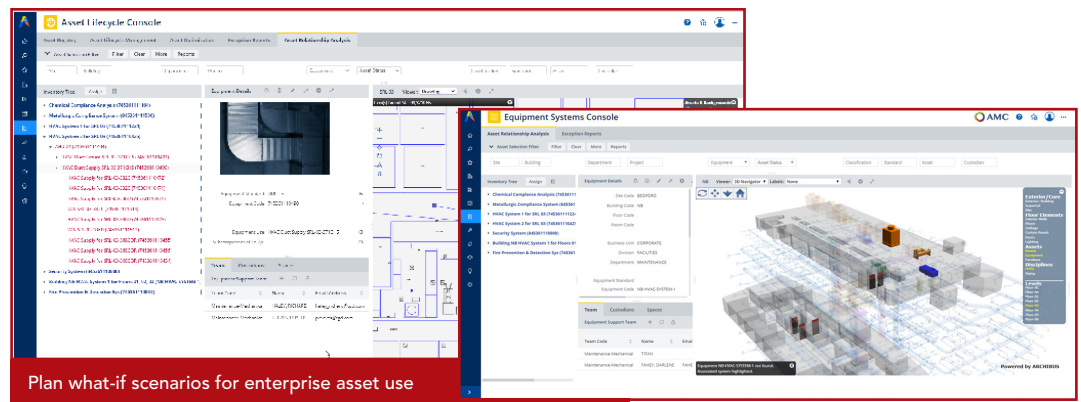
Asset Lifecycle Console

Asset Registry   Asset Lifecycle Management   Asset Reallocation   Exception Reports   Asset Relationship Analysis

Filter   Clear   More   Reports

Inventory Tree   Assign

Chemical Compliance Analysis
Metallurgic Compliance System
HVAC System 1 for SRL 03
HVAC System 2 for SRL 03
Security System
Building NB HVAC System 1 for Floors
Fire Prevention & Detection Sys

Equipment Details

Plan what-if scenarios for enterprise asset use

Equipment Systems Console

AMC

Asset Relationship Analysis   Exception Reports

Asset Selection Filter   Filter   Clear   More   Reports

Site   Building   Department   Project   Equipment   Asset Status   Classification   Standard   Asset   Custodian

Inventory Tree   Assign
Chemical Compliance Analysis (7453611
Metallurgic Compliance System (845361
HVAC System 1 for SRL 03 (7453611122
HVAC System 2 for SRL 03 (7453611102
Security System (84536111808)
Building NB HVAC System 1 for Floors 01
Fire Prevention & Detection Sys (745361

Equipment Details
Site Code BEDFORD
Building Code NB
Floor Code
Room Code
Business Unit CORPORATE
Division FACILITIES
Department MAINTENANCE
Equipment Standard
Equipment Code NB-HVAC SYSTEM 1

Team   Custodians   Spaces
Equipment Support Team

| Team Code | Name | Emai |
|---|---|---|
| Maintenance-Mechanical | TITAN | |
| Maintenance-Mechanical | FAHEY, DARLENE | Fahd |

NB   Viewer: 3D Navigator   Labels: None

Exterior/Core
Floor Elements
Assets
Disciplines
Levels

Equipment NB-HVAC SYSTEM 1 not found. Associated system highlighted.

Powered by ARCHIBUS